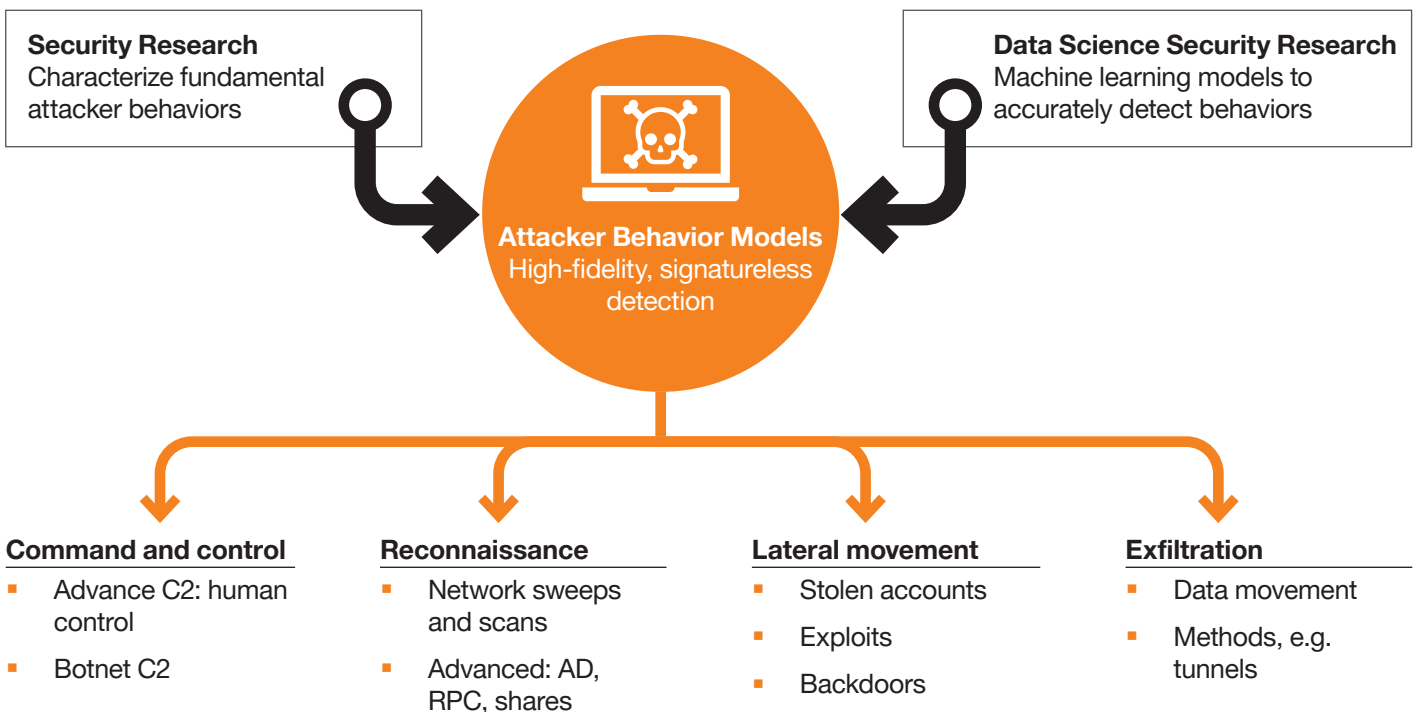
**Security Research**
Characterize fundamental attacker behaviors

**Data Science Security Research**
Machine learning models to accurately detect behaviors

**Attacker Behavior Models**
High-fidelity, signatureless detection

**Command and control**
- Advance C2: human control
- Botnet C2

**Reconnaissance**
- Network sweeps and scans
- Advanced: AD, RPC, shares

**Lateral movement**
- Stolen accounts
- Exploits
- Backdoors

**Exfiltration**
- Data movement
- Methods, e.g. tunnels